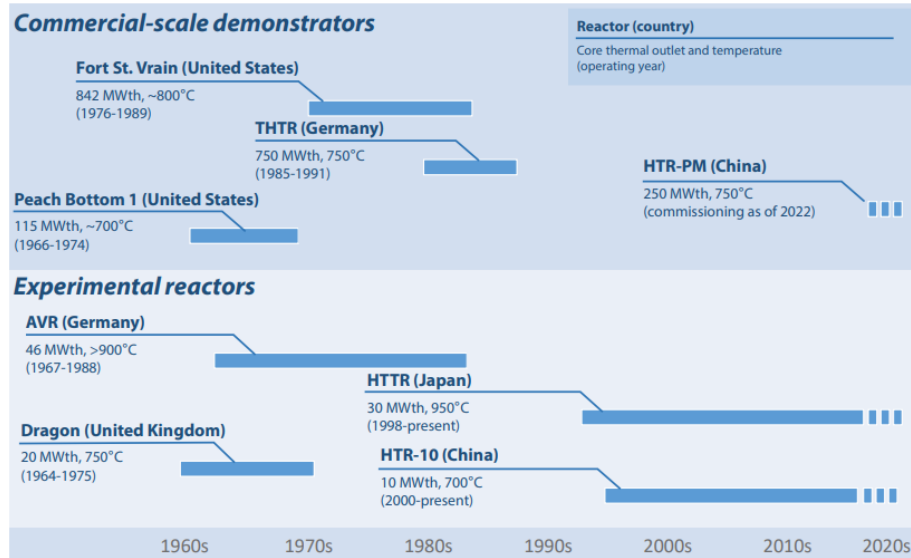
Commercial-scale demonstrators

Reactor (country)
Core thermal outlet and temperature (operating year)

Fort St. Vrain (United States)
842 MWth, ~800°C
(1976-1989)

THTR (Germany)
750 MWth, 750°C
(1985-1991)

HTR-PM (China)
250 MWth, 750°C
(commissioning as of 2022)

Peach Bottom 1 (United States)
115 MWth, ~700°C
(1966-1974)

Experimental reactors

AVR (Germany)
46 MWth, >900°C
(1967-1988)

HTTR (Japan)
30 MWth, 950°C
(1998-present)

Dragon (United Kingdom)
20 MWth, 750°C
(1964-1975)

HTR-10 (China)
10 MWth, 700°C
(2000-present)

1960s 1970s 1980s 1990s 2000s 2010s 2020s